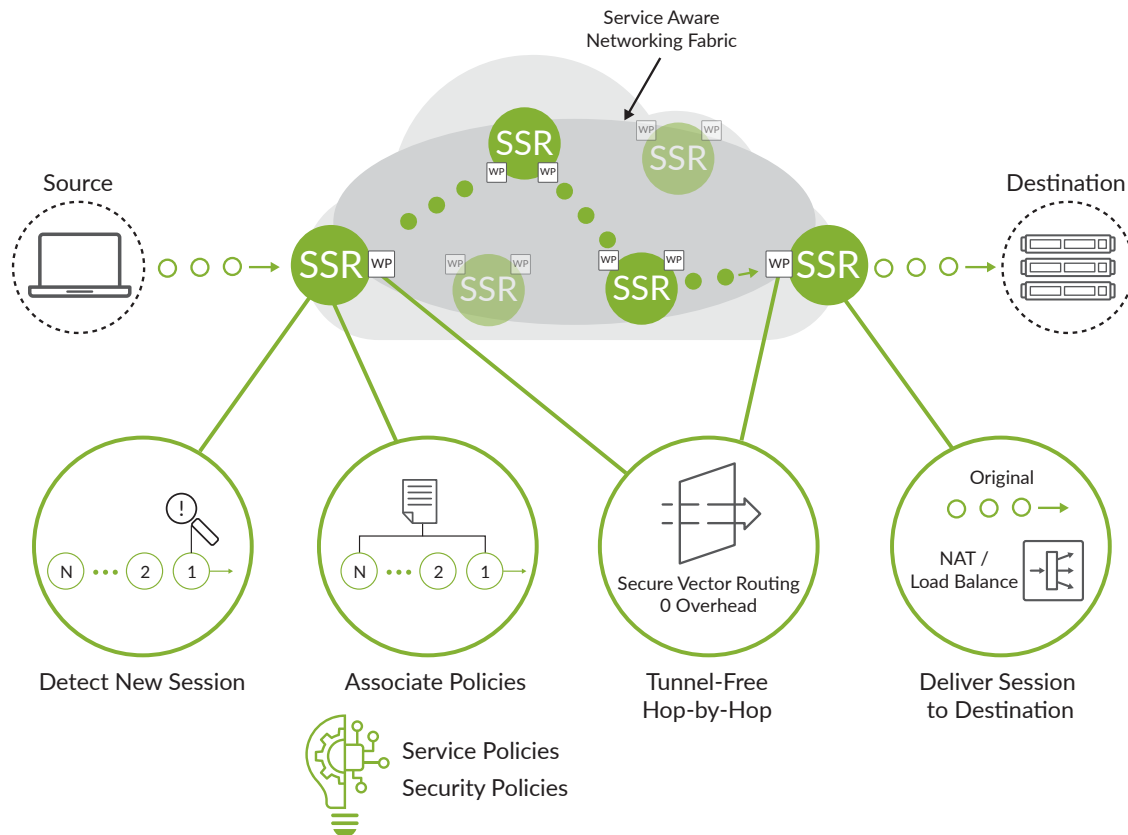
Service Aware Networking Fabric

Source

Destination

SSR WP WP

WP SSR WP

SSR WP

WP SSR WP

WP SSR WP

WP SSR

N 2 1

Detect New Session

N 2 1

Associate Policies

Service Policies
Security Policies

Secure Vector Routing
0 Overhead

Tunnel-Free
Hop-by-Hop

Original

NAT /
Load Balance

Deliver Session
to Destination